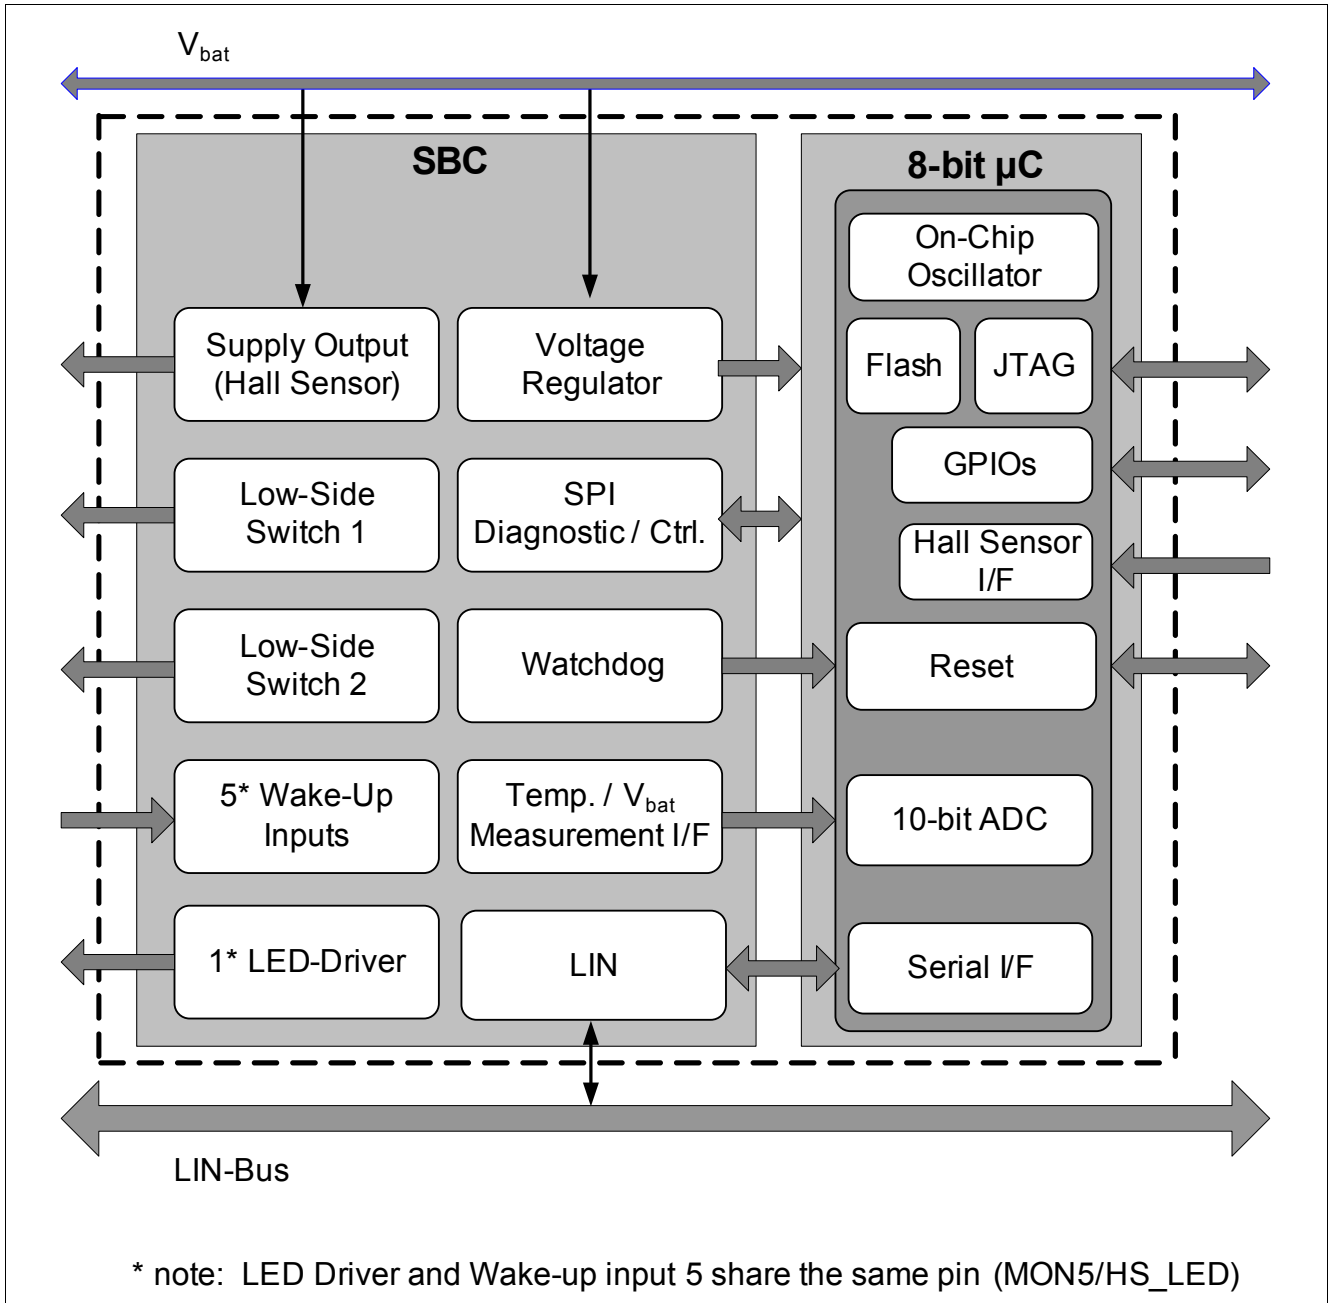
$V_{bat}$

SBC

Supply Output (Hall Sensor)

Voltage Regulator

Low-Side Switch 1

SPI Diagnostic / Ctrl.

Low-Side Switch 2

Watchdog

5* Wake-Up Inputs

Temp. / $V_{bat}$ Measurement I/F

1* LED-Driver

LIN

8-bit µC

On-Chip Oscillator

Flash

JTAG

GPIOs

Hall Sensor I/F

Reset

10-bit ADC

Serial I/F

LIN-Bus

* note: LED Driver and Wake-up input 5 share the same pin (MON5/HS_LED)